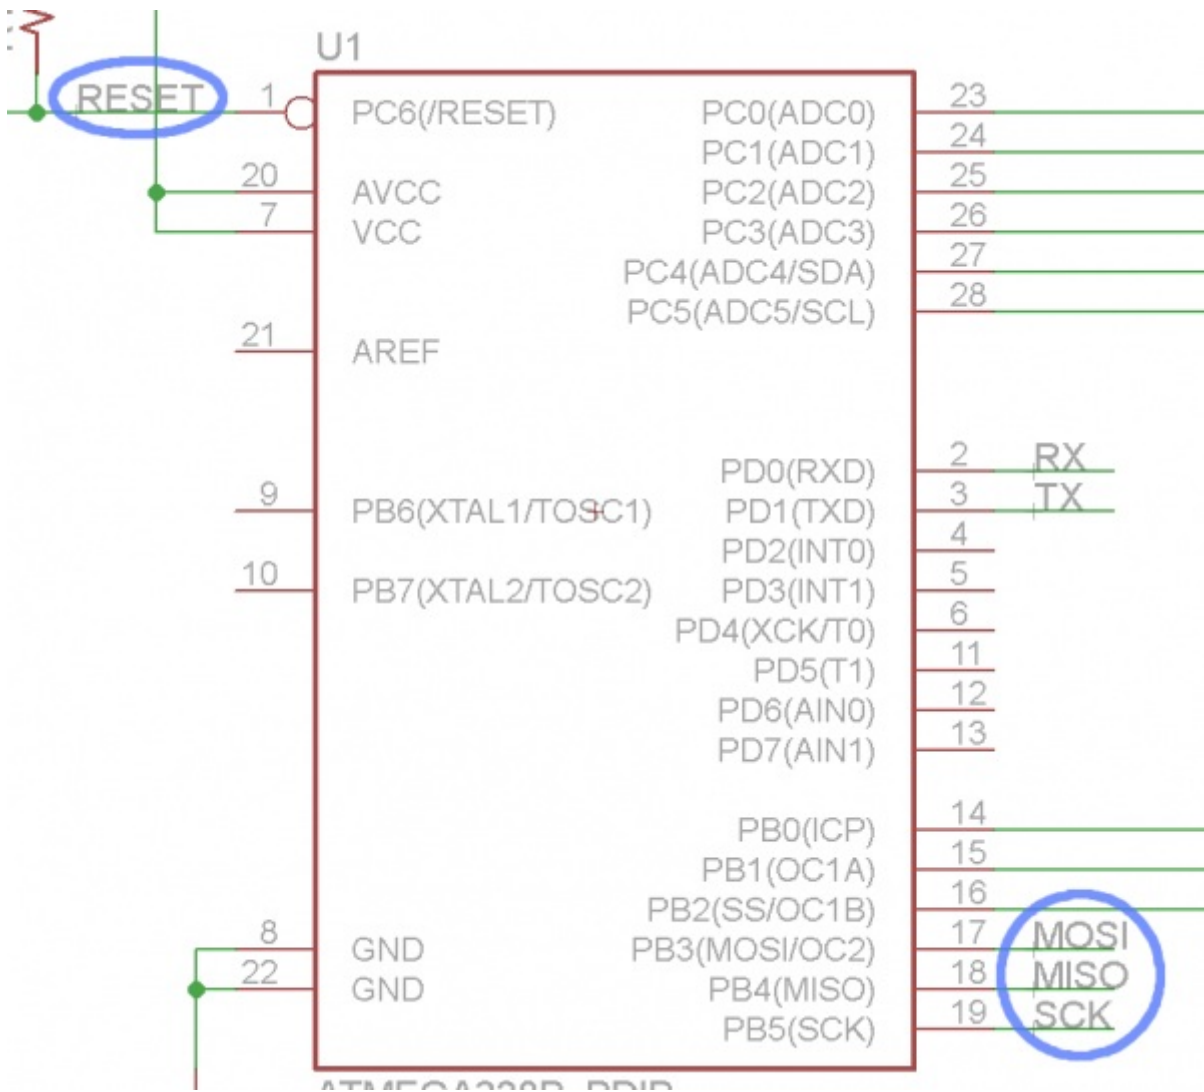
U1

RESET 1 PC6(/RESET)
20 AVCC
7 VCC
21 AREF
9 PB6(XTAL1/TOSC1)
10 PB7(XTAL2/TOSC2)
8 GND
22 GND

PC0(ADC0) 23
PC1(ADC1) 24
PC2(ADC2) 25
PC3(ADC3) 26
PC4(ADC4/SDA) 27
PC5(ADC5/SCL) 28
PD0(RXD) 2 RX
PD1(TXD) 3 TX
PD2(INT0) 4
PD3(INT1) 5
PD4(XCK/T0) 6
PD5(T1) 11
PD6(AIN0) 12
PD7(AIN1) 13
PB0(ICP) 14
PB1(OC1A) 15
PB2(SS/OC1B) 16
PB3(MOSI/OC2) 17 MOSI
PB4(MISO) 18 MISO
PB5(SCK) 19 SCK

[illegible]